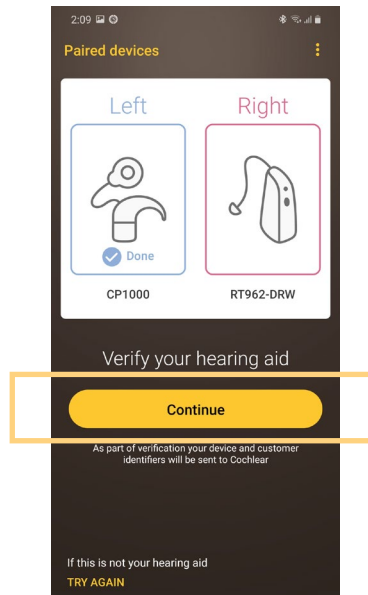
2:09

Paired devices

Left

Done

CP1000

Right

RT962-DRW

Verify your hearing aid

Continue

As part of verification your device and customer identifiers will be sent to Cochlear

If this is not your hearing aid

TRY AGAIN